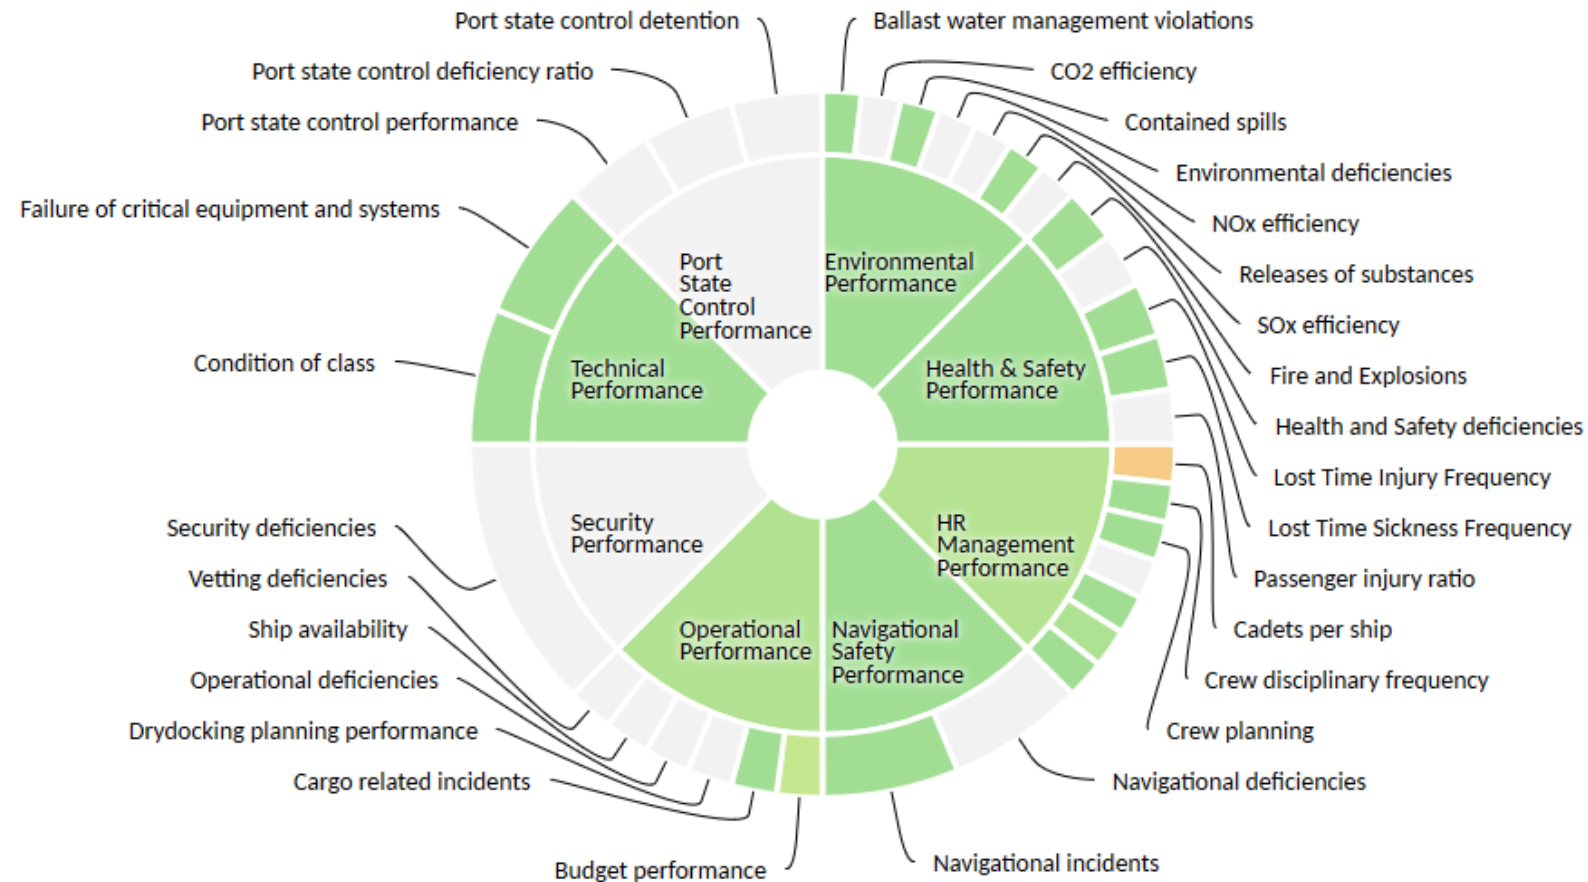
Port state control detention
Ballast water management violations
Port state control deficiency ratio
CO2 efficiency
Port state control performance
Contained spills
Environmental deficiencies
Failure of critical equipment and systems
NOx efficiency
Releases of substances
SOx efficiency
Condition of class
Fire and Explosions
Health and Safety deficiencies
Lost Time Injury Frequency
Lost Time Sickness Frequency
Security deficiencies
Passenger injury ratio
Vetting deficiencies
Cadets per ship
Ship availability
Crew disciplinary frequency
Operational deficiencies
Crew planning
Drydocking planning performance
Navigational deficiencies
Cargo related incidents
Navigational incidents
Budget performance

Port State Control Performance
Environmental Performance
Technical Performance
Health & Safety Performance
Security Performance
HR Management Performance
Operational Performance
Navigational Safety Performance